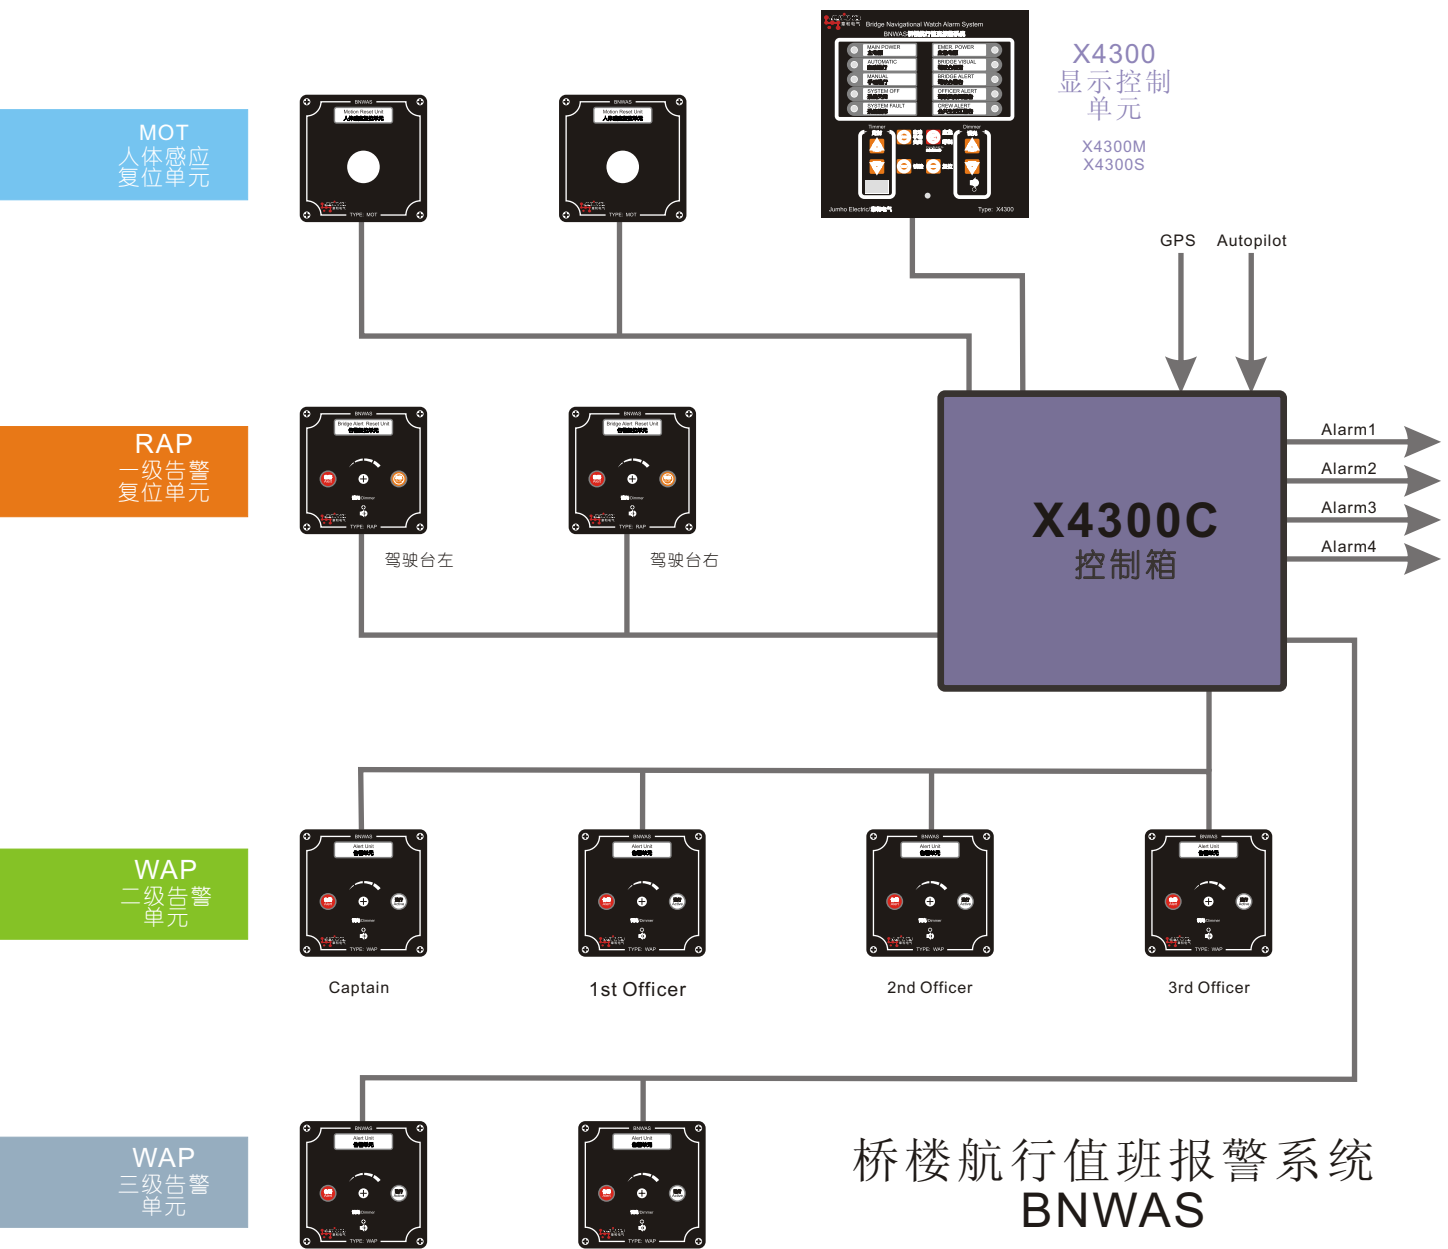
MOT
人体感应
复位单元

BNWAS
Motion Reset Unit
TYPE: MOT

BNWAS
Motion Reset Unit
TYPE: MOT

Bridge Navigational Watch Alarm System
BNWAS

MAIN POWER
AUTOMATIC
MANUAL
SYSTEM OFF
SYSTEM FAULT
EMER. POWER
BRIDGE VISUAL
BRIDGE ALERT
OFFICER ALERT
CREW ALERT

Dimmer
Dimmer

Jumho Electric
Type: X4300

X4300
显示控制
单元

X4300M
X4300S

GPS
Autopilot

RAP
一级告警
复位单元

BNWAS
Bridge Alert Reset Unit
Dimmer
TYPE: RAP

驾驶台左

BNWAS
Bridge Alert Reset Unit
Dimmer
TYPE: RAP

驾驶台右

X4300C
控制箱

Alarm1
Alarm2
Alarm3
Alarm4

WAP
二级告警
单元

BNWAS
Alert Unit
Dimmer
TYPE: WAP

Captain

1st Officer

2nd Officer

3rd Officer

WAP
三级告警
单元

BNWAS
Alert Unit
Dimmer
TYPE: WAP

桥楼航行值班报警系统
BNWAS